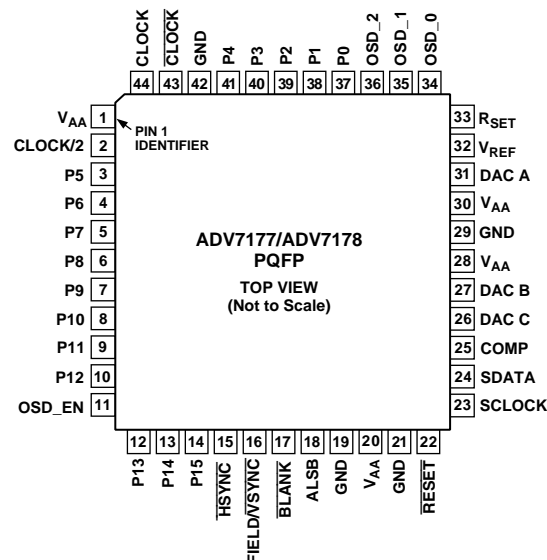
CLOCK 44
$\overline{CLOCK}$ 43
GND 42
P4 41
P3 40
P2 39
P1 38
P0 37
OSD_2 36
OSD_1 35
OSD_0 34

$V_{AA}$ 1
CLOCK/2 2
P5 3
P6 4
P7 5
P8 6
P9 7
P10 8
P11 9
P12 10
OSD_EN 11

PIN 1 IDENTIFIER

ADV7177/ADV7178
PQFP

TOP VIEW
(Not to Scale)

33 $R_{SET}$
32 $V_{REF}$
31 DAC A
30 $V_{AA}$
29 GND
28 $V_{AA}$
27 DAC B
26 DAC C
25 COMP
24 SDATA
23 SCLOCK

12 P13
13 P14
14 P15
15 $\overline{HSYNC}$
16 $\overline{FIELD}/\overline{VSYNC}$
17 $\overline{BLANK}$
18 ALSB
19 GND
20 $V_{AA}$
21 GND
22 $\overline{RESET}$